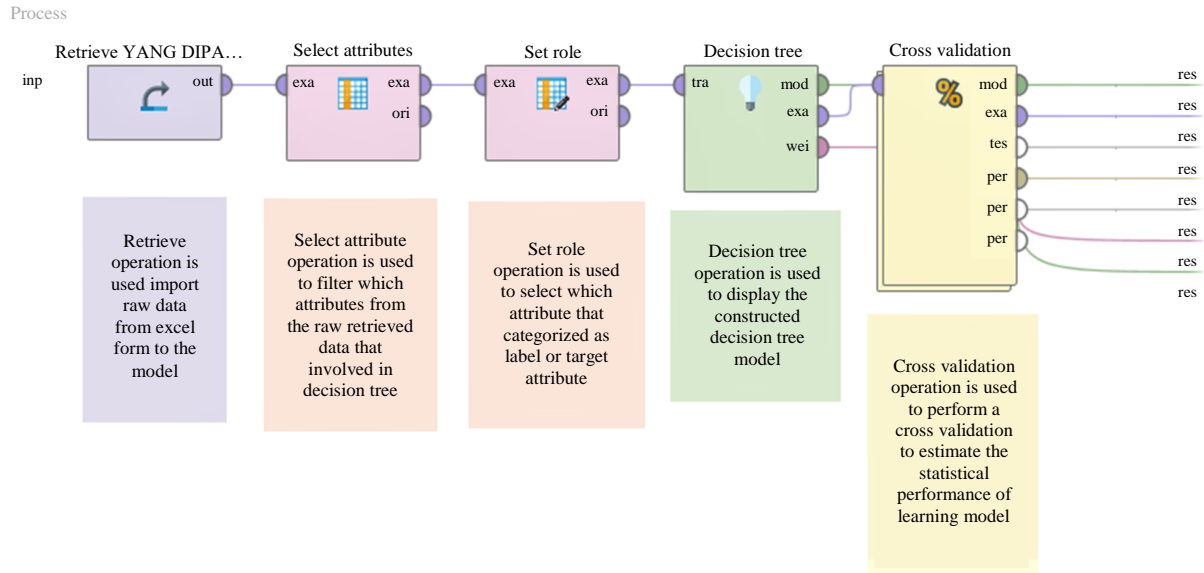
Process

inp

Retrieve YANG DIPA…

out

Select attributes

exa

exa

ori

Set role

exa

exa

ori

Decision tree

tra

mod

exa

wei

Cross validation

mod

exa

tes

per

per

per

res

res

res

res

res

res

res

res

Retrieve operation is used import raw data from excel form to the model

Select attribute operation is used to filter which attributes from the raw retrieved data that involved in decision tree

Set role operation is used to select which attribute that categorized as label or target attribute

Decision tree operation is used to display the constructed decision tree model

Cross validation operation is used to perform a cross validation to estimate the statistical performance of learning model